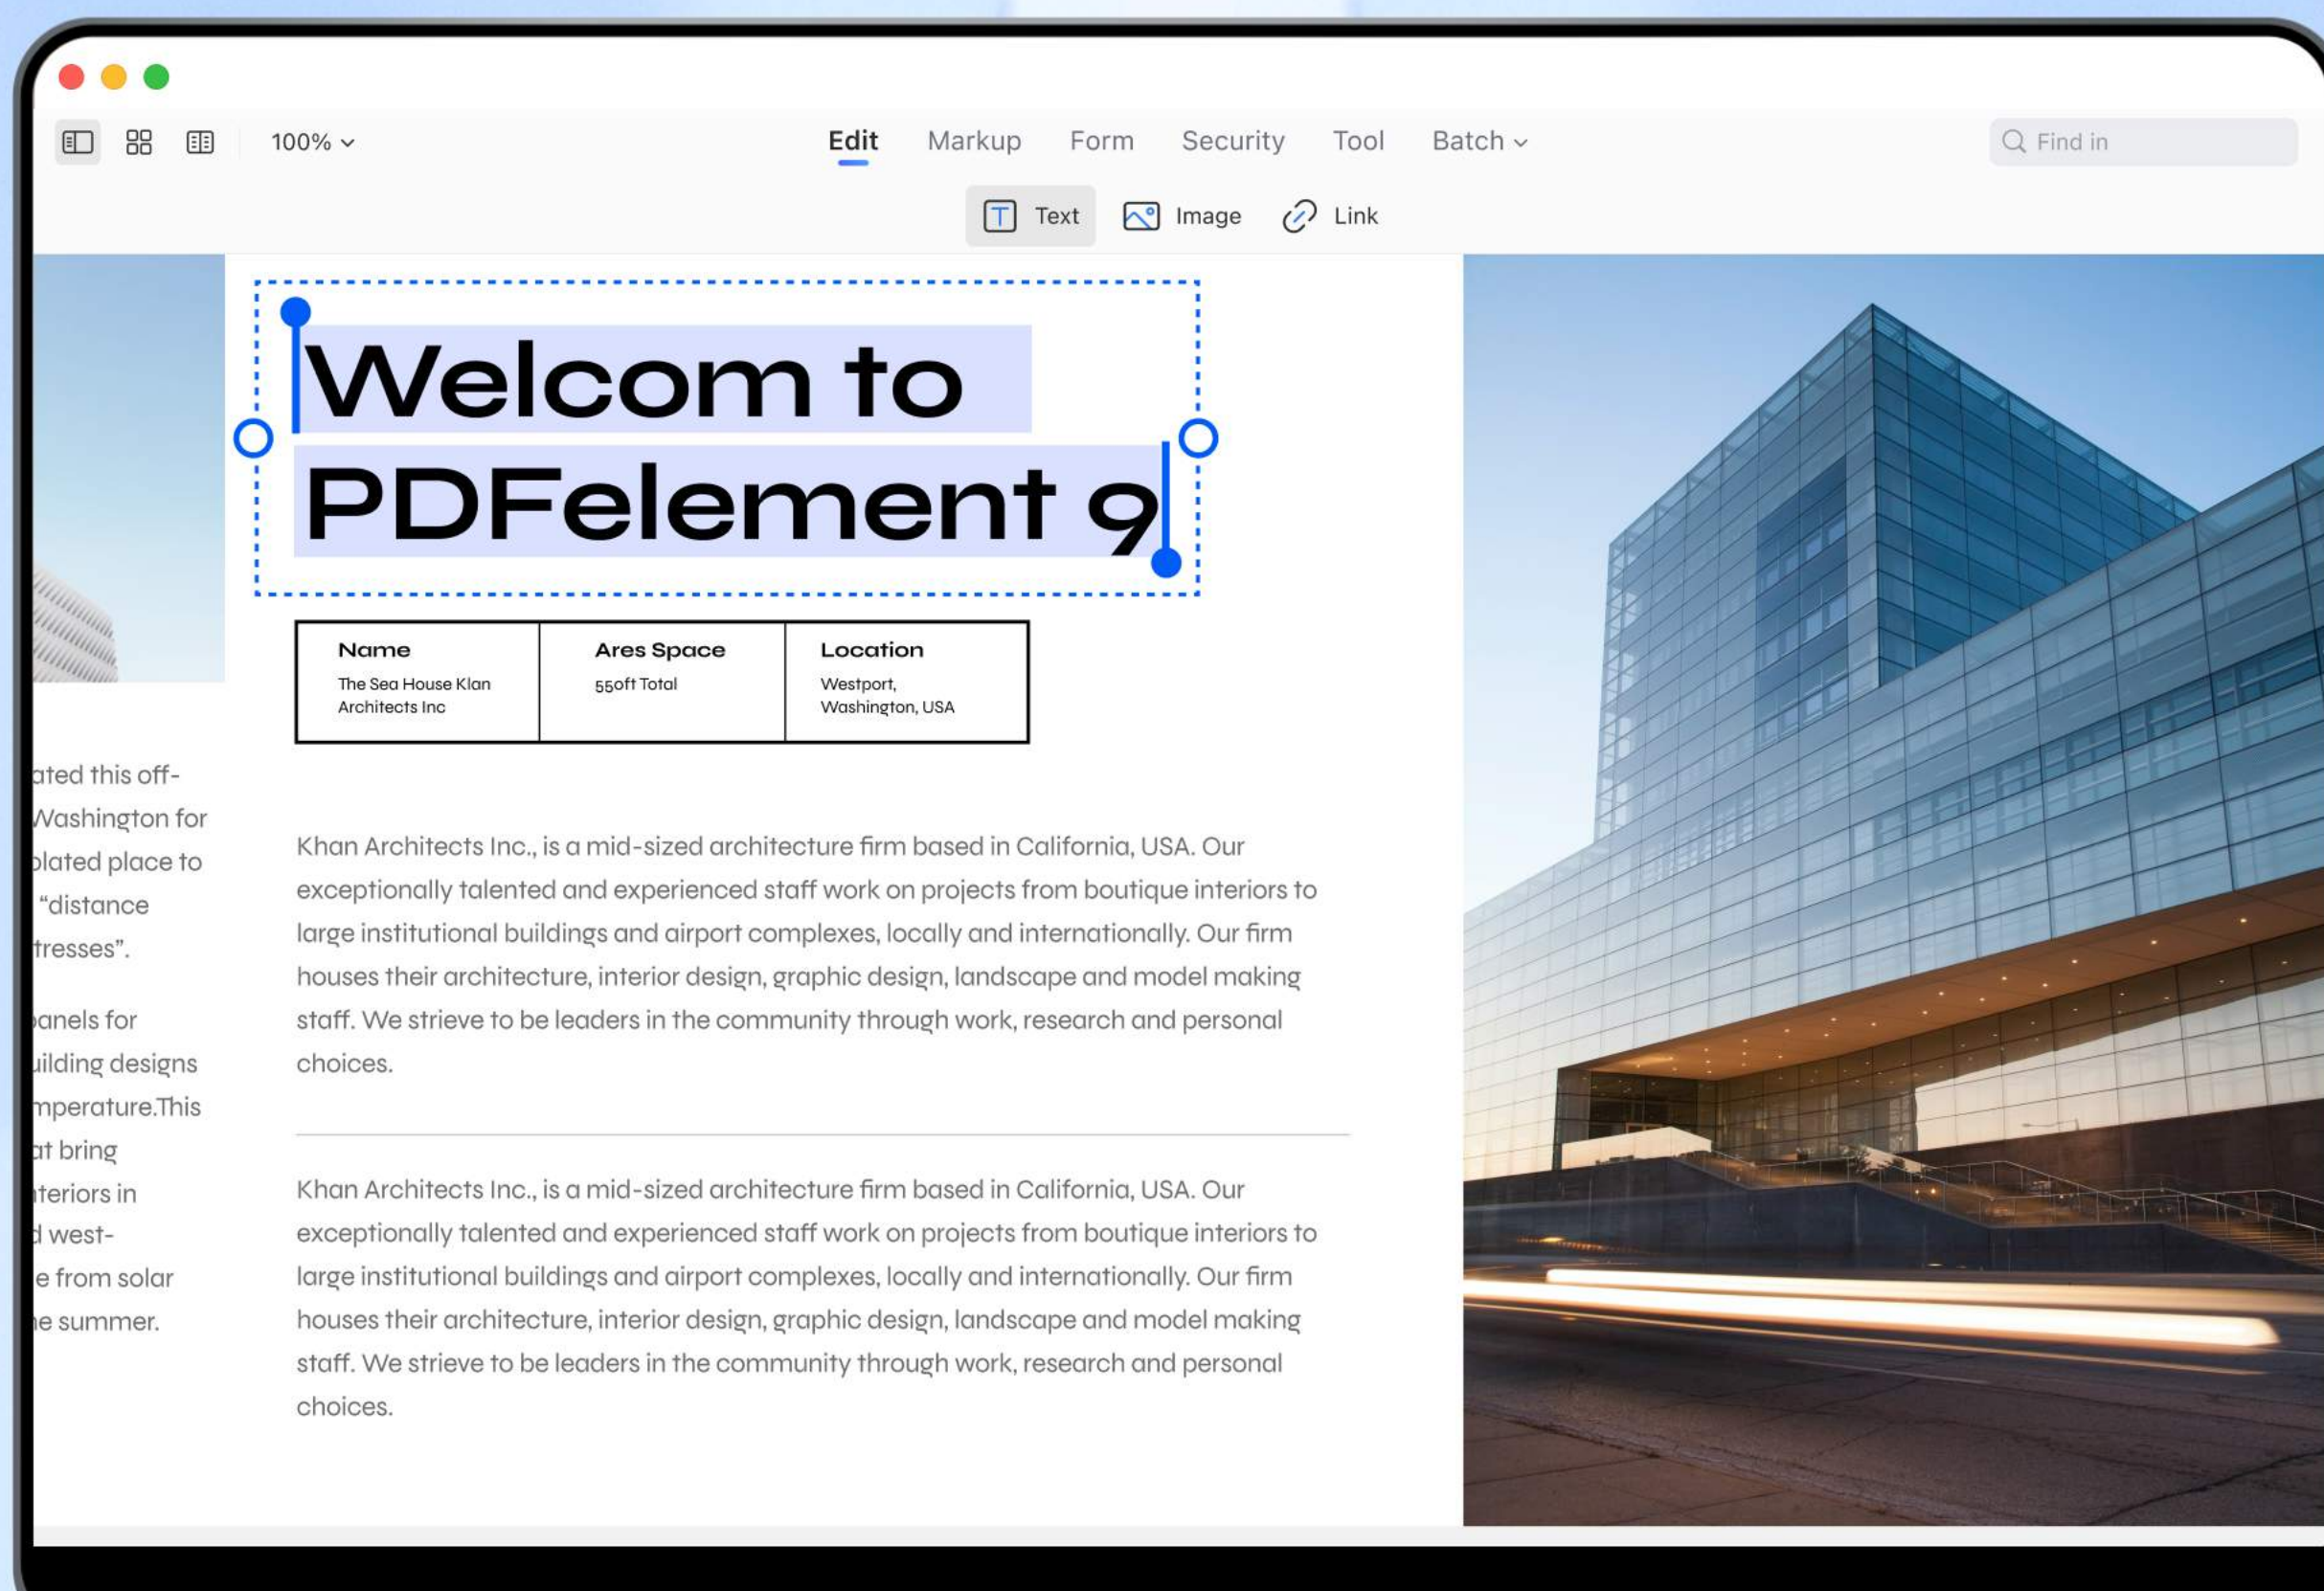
100% ⌄

Edit Markup Form Security Tool Batch ⌄

Find in

Text Image Link

Welcom to PDFelement 9

| Name | Ares Space | Location |
|---|---|---|
| The Sea House Klan Architects Inc | 55oft Total | Westport, Washington, USA |

ated this off- Washington for plated place to "distance tresses".

panels for uilding designs mperature.This at bring teriors in d west- e from solar e summer.

Khan Architects Inc., is a mid-sized architecture firm based in California, USA. Our exceptionally talented and experienced staff work on projects from boutique interiors to large institutional buildings and airport complexes, locally and internationally. Our firm houses their architecture, interior design, graphic design, landscape and model making staff. We strieve to be leaders in the community through work, research and personal choices.

Khan Architects Inc., is a mid-sized architecture firm based in California, USA. Our exceptionally talented and experienced staff work on projects from boutique interiors to large institutional buildings and airport complexes, locally and internationally. Our firm houses their architecture, interior design, graphic design, landscape and model making staff. We strieve to be leaders in the community through work, research and personal choices.